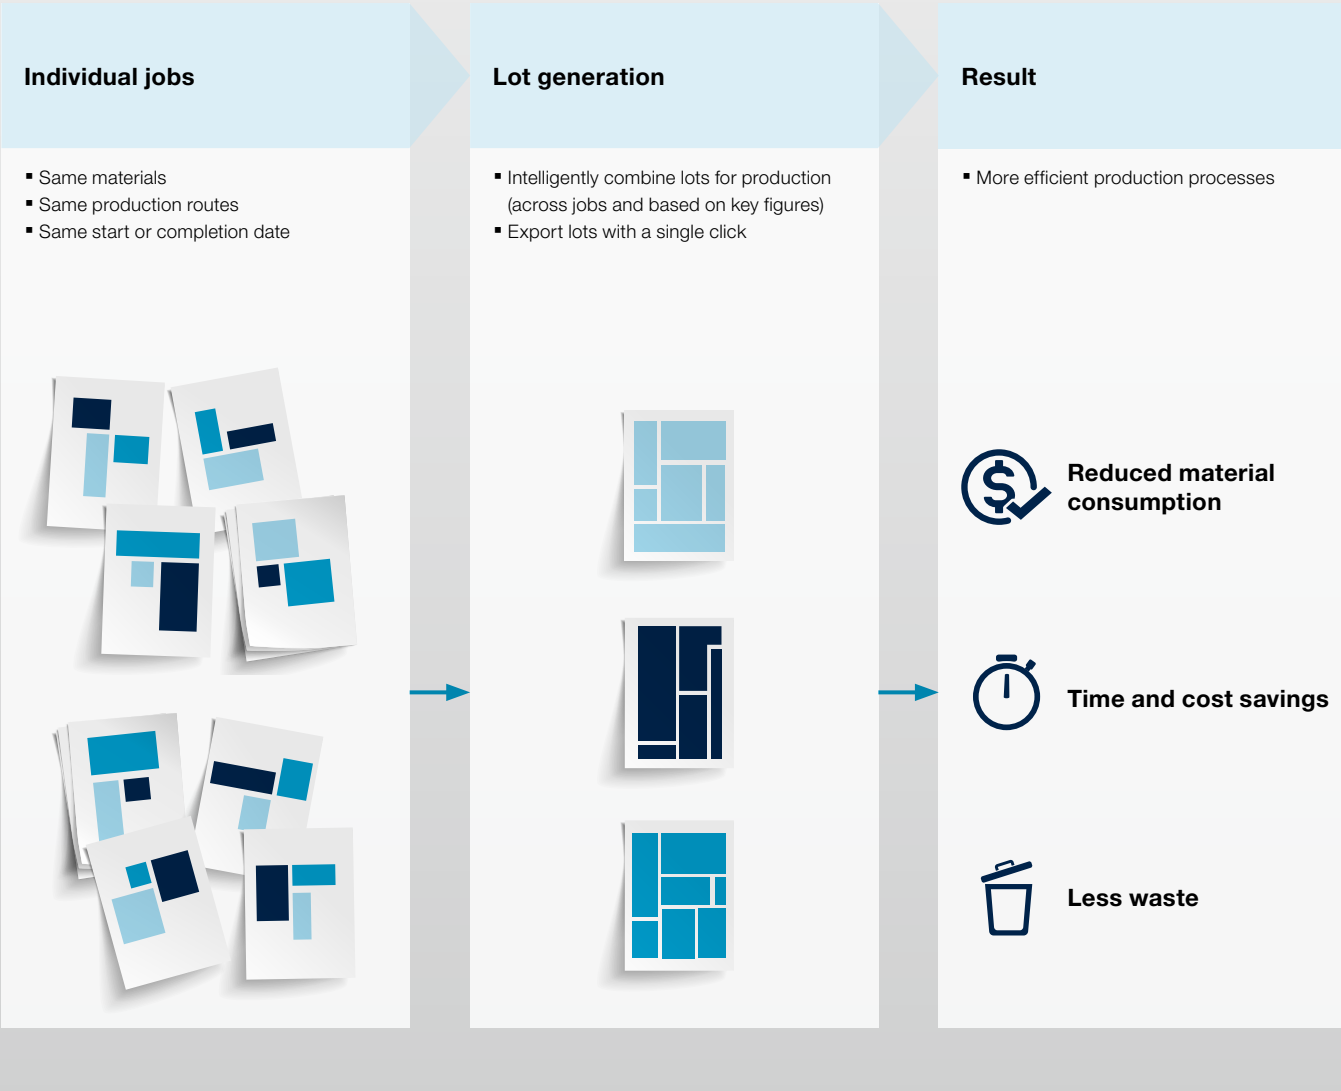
Individual jobs

- Same materials
- Same production routes
- Same start or completion date

Lot generation

- Intelligently combine lots for production (across jobs and based on key figures)
- Export lots with a single click

Result

- More efficient production processes

Reduced material consumption

Time and cost savings

Less waste